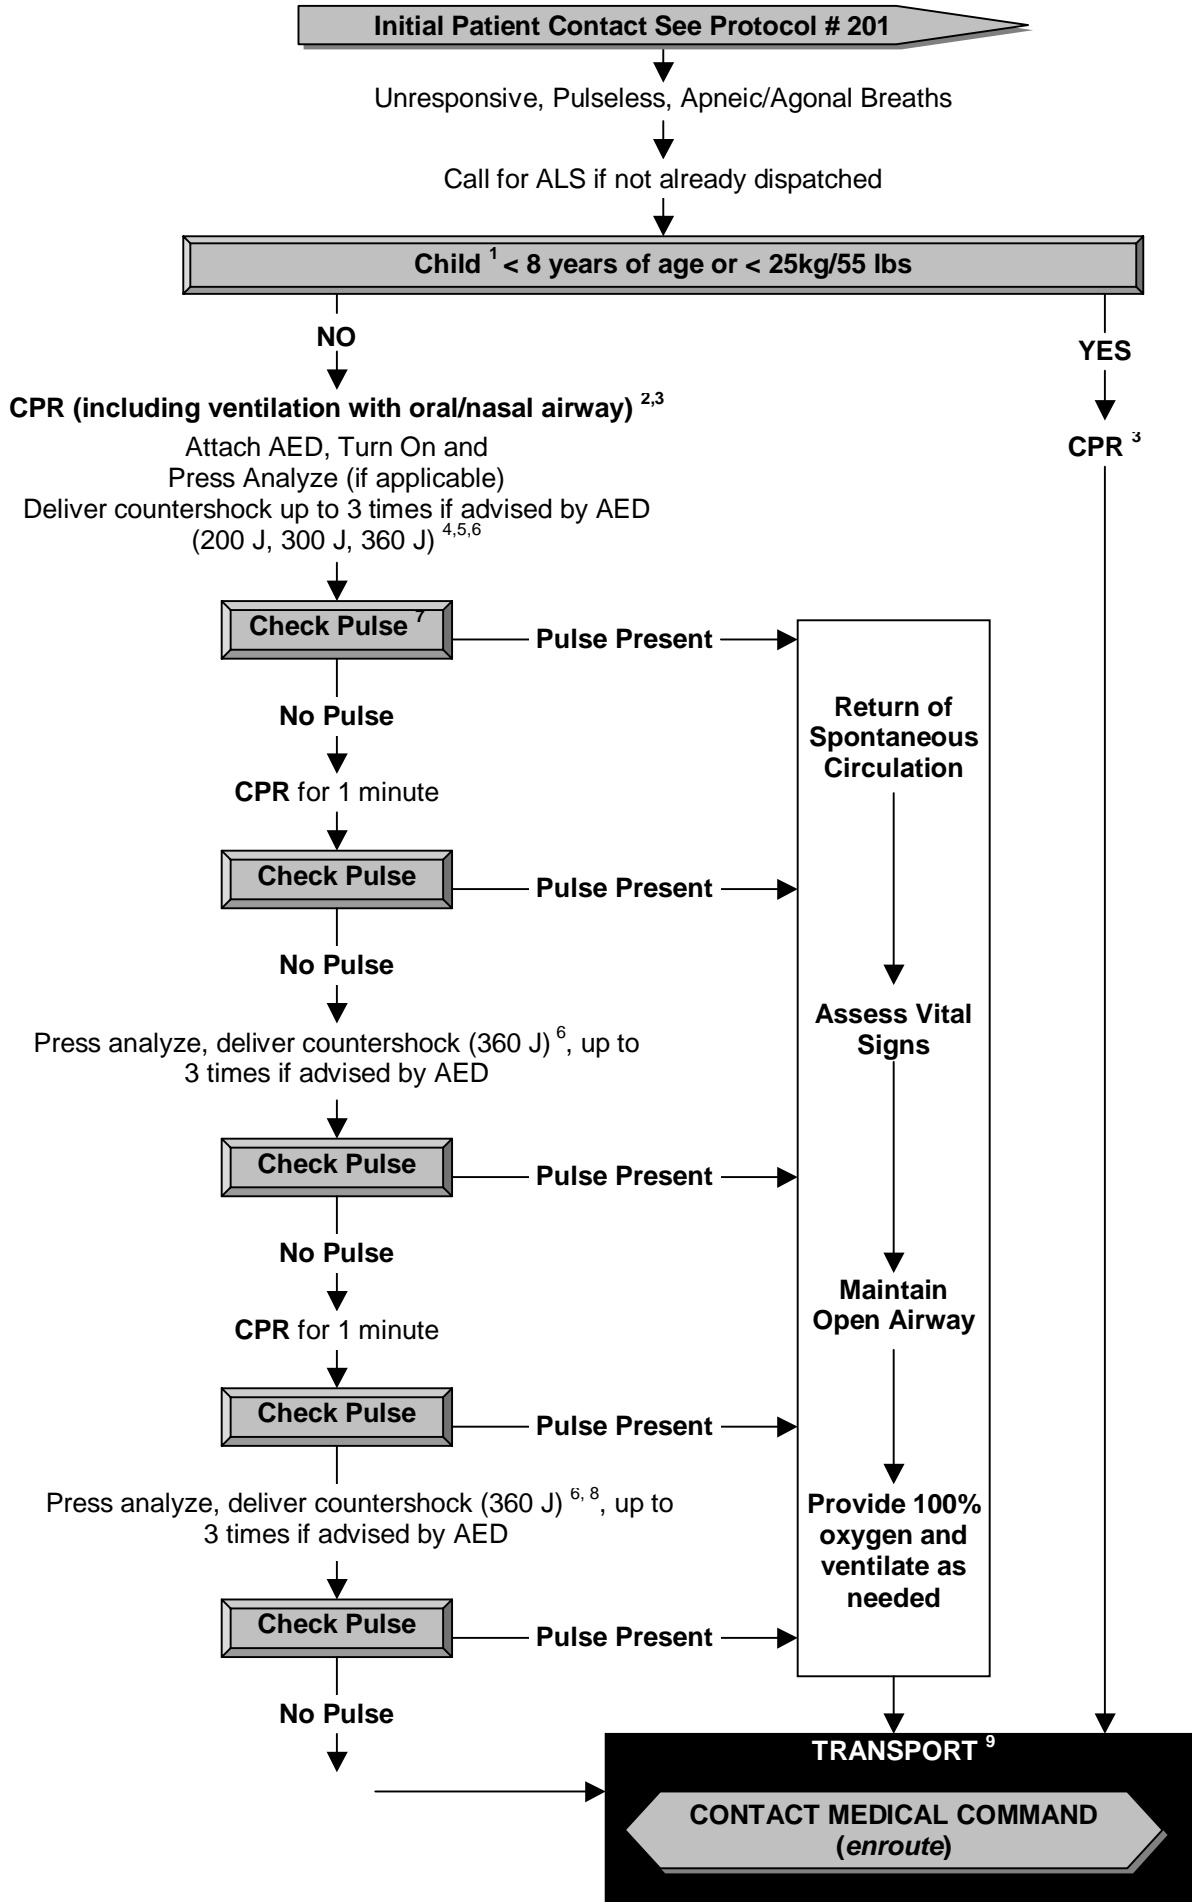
Initial Patient Contact See Protocol # 201

Unresponsive, Pulseless, Apneic/Agonal Breaths

Call for ALS if not already dispatched

Child $^{1}$ < 8 years of age or < 25kg/55 lbs

NO

CPR (including ventilation with oral/nasal airway) $^{2,3}$

Attach AED, Turn On and Press Analyze (if applicable)
Deliver countershock up to 3 times if advised by AED (200 J, 300 J, 360 J) $^{4,5,6}$

Check Pulse $^{7}$

Pulse Present

No Pulse

CPR for 1 minute

Check Pulse

Pulse Present

No Pulse

Press analyze, deliver countershock (360 J) $^{6}$, up to 3 times if advised by AED

Check Pulse

Pulse Present

No Pulse

CPR for 1 minute

Check Pulse

Pulse Present

Press analyze, deliver countershock (360 J) $^{6, 8}$, up to 3 times if advised by AED

Check Pulse

Pulse Present

No Pulse

YES

CPR $^{3}$

Return of Spontaneous Circulation

Assess Vital Signs

Maintain Open Airway

Provide 100% oxygen and ventilate as needed

TRANSPORT $^{9}$

CONTACT MEDICAL COMMAND (enroute)